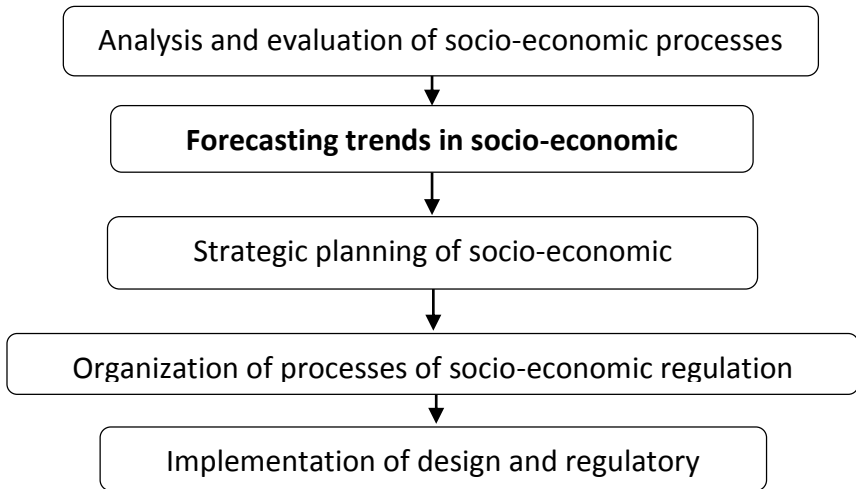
Analysis and evaluation of socio-economic processes

**Forecasting trends in socio-economic**

Strategic planning of socio-economic

Organization of processes of socio-economic regulation

Implementation of design and regulatory